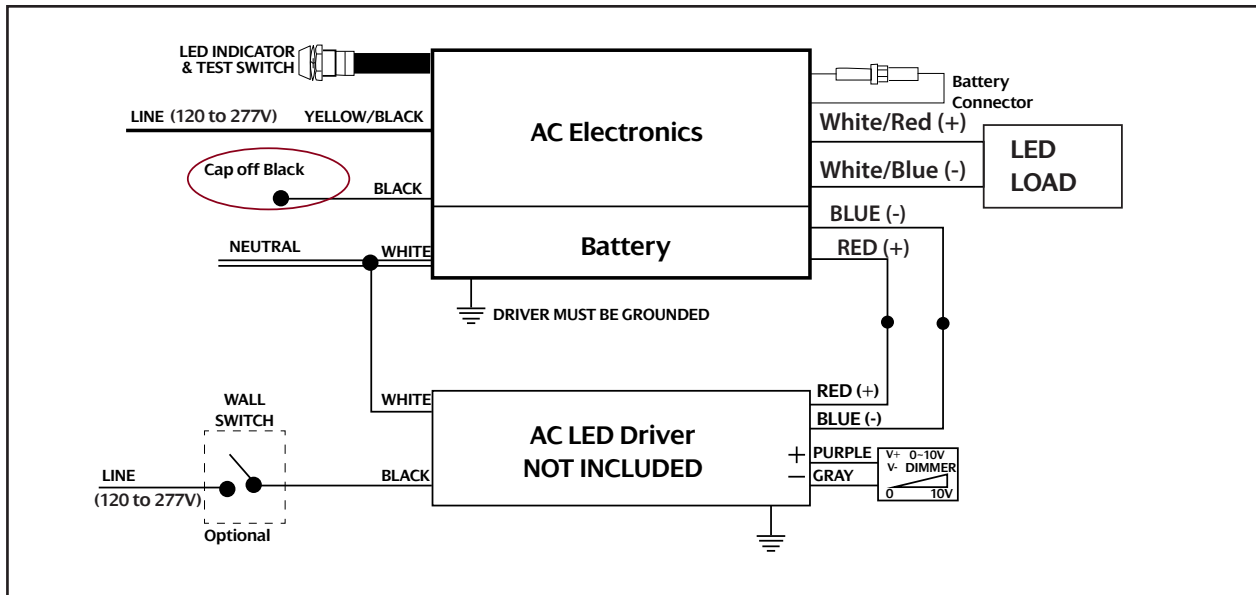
LED INDICATOR & TEST SWITCH

Battery Connector

LINE (120 to 277V)

YELLOW/BLACK

AC Electronics

White/Red (+)

LED LOAD

White/Blue (-)

Cap off Black

BLACK

BLUE (-)

NEUTRAL

WHITE

Battery

RED (+)

DRIVER MUST BE GROUNDED

WALL SWITCH

WHITE

RED (+)

BLUE (-)

AC LED Driver NOT INCLUDED

+ PURPLE

− GRAY

V+ V- 0~10V DIMMER

0 10V

LINE (120 to 277V)

BLACK

Optional